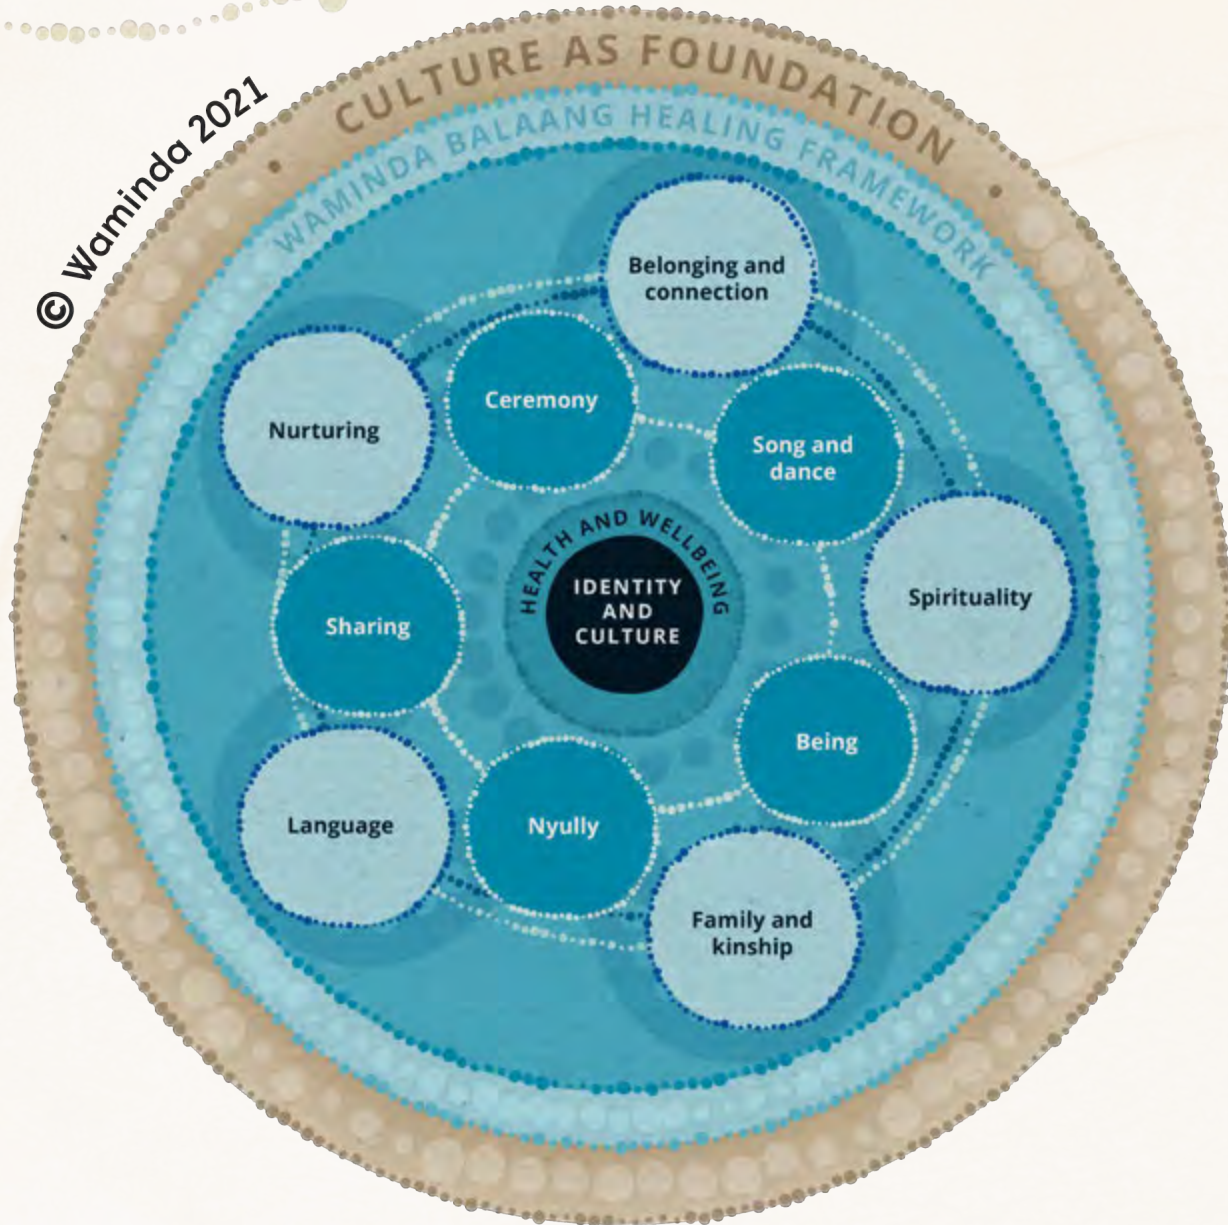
© Waminda 2021

CULTURE AS FOUNDATION

WAMINDA BALAANG HEALING FRAMEWORK

Belonging and connection

Nurturing

Ceremony

Song and dance

Spirituality

Sharing

HEALTH AND WELLBEING

IDENTITY AND CULTURE

Being

Language

Nyully

Family and kinship